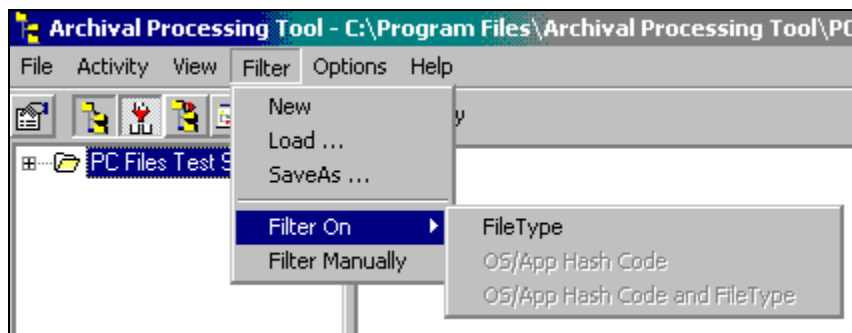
Archival Processing Tool - C:\Program Files\Archival Processing Tool\P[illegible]

File Activity View Filter Options Help

New
Load ...
SaveAs ...
Filter On
Filter Manually

FileType
OS/App Hash Code
OS/App Hash Code and FileType

PC Files Test S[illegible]

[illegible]y